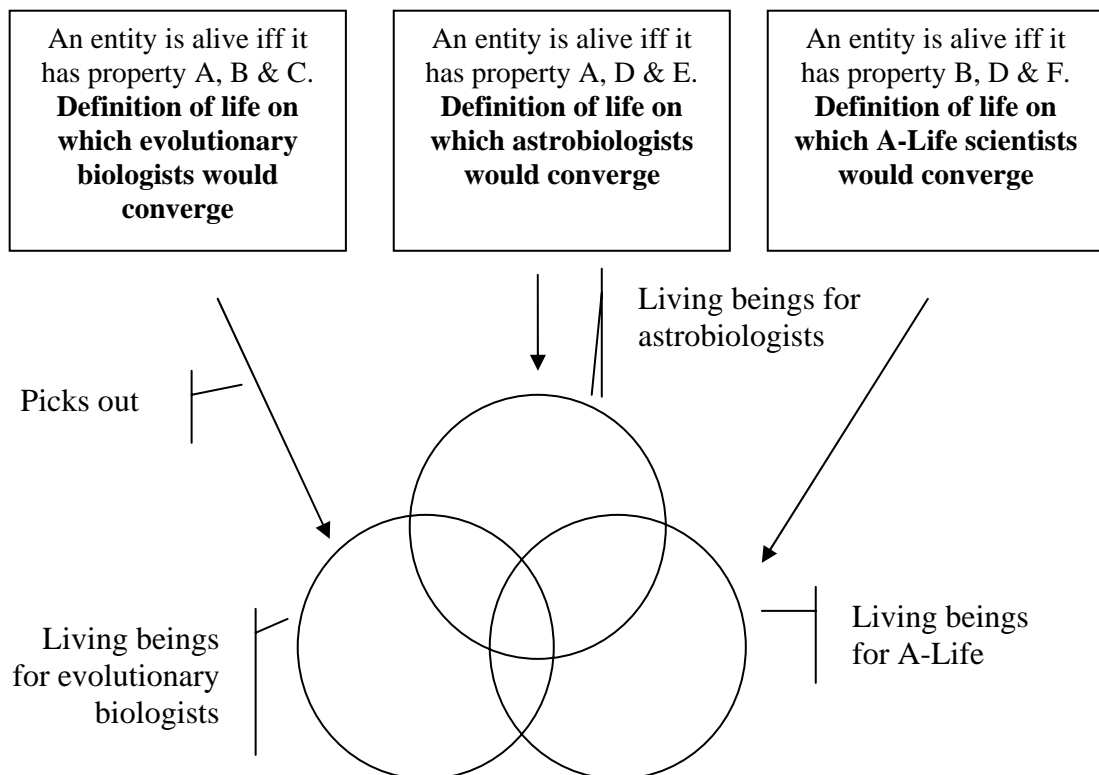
An entity is alive iff it has property A, B & C. **Definition of life on which evolutionary biologists would converge**

An entity is alive iff it has property A, D & E. **Definition of life on which astrobiologists would converge**

An entity is alive iff it has property B, D & F. **Definition of life on which A-Life scientists would converge**

Living beings for astrobiologists

Picks out

Living beings for evolutionary biologists

Living beings for A-Life